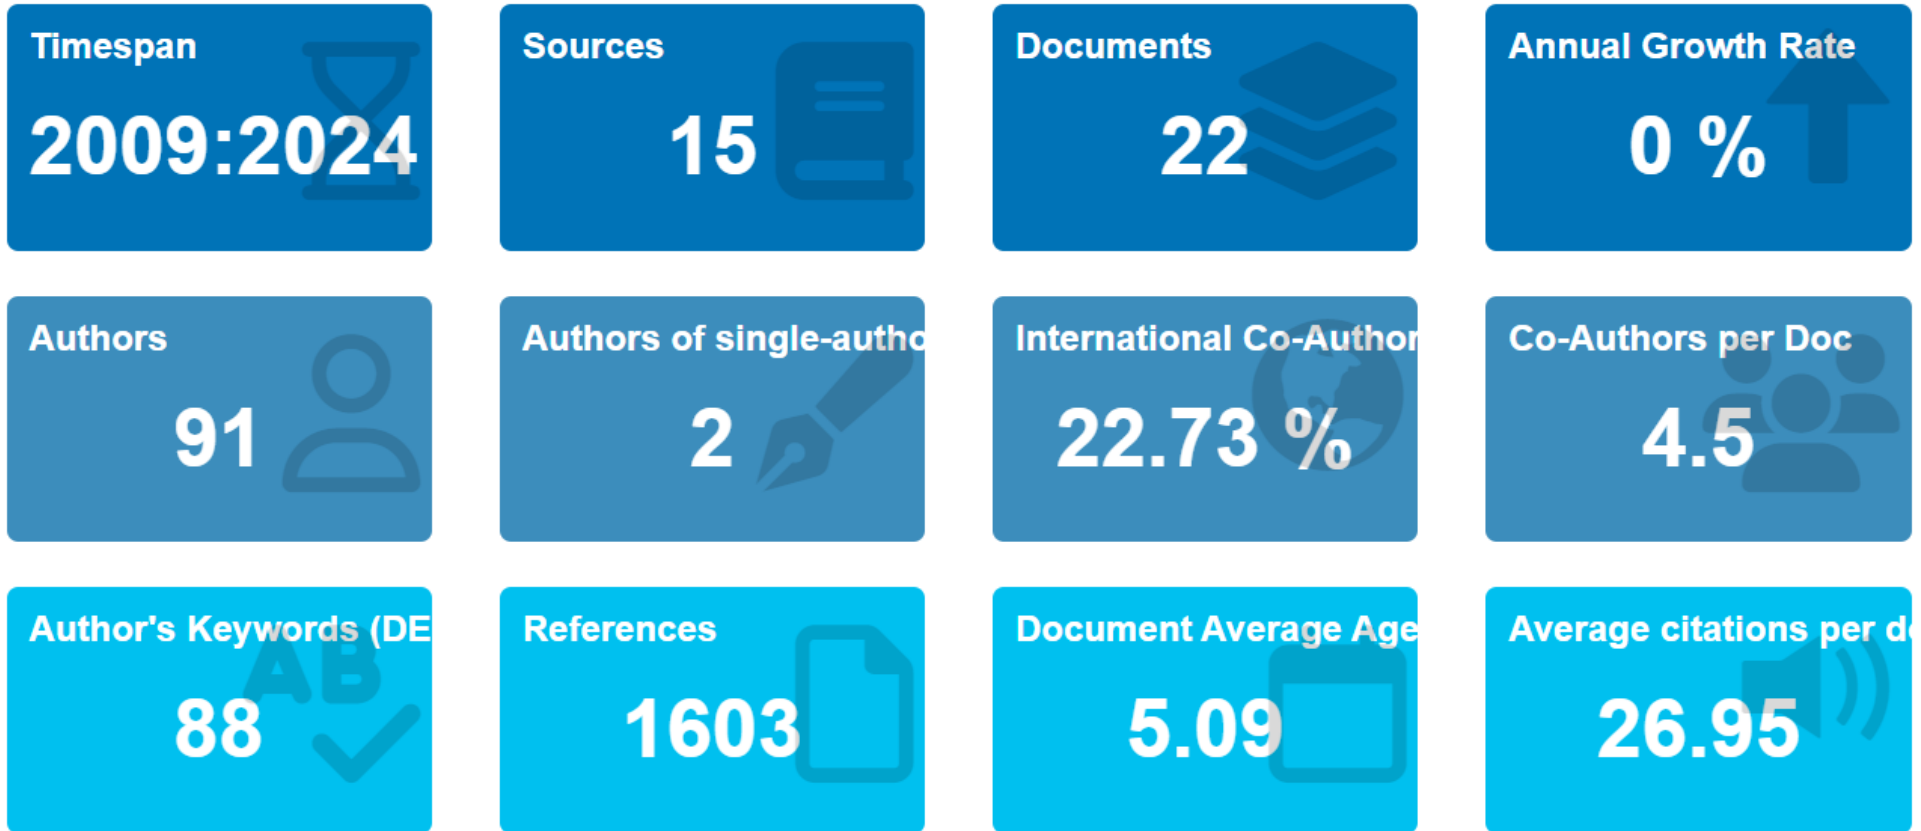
Timespan
2009:2024

Sources
15

Documents
22

Annual Growth Rate
0 %

Authors
91

Authors of single-autho
2

International Co-Author
22.73 %

Co-Authors per Doc
4.5

Author's Keywords (DE
88

References
1603

Document Average Age
5.09

Average citations per d
26.95